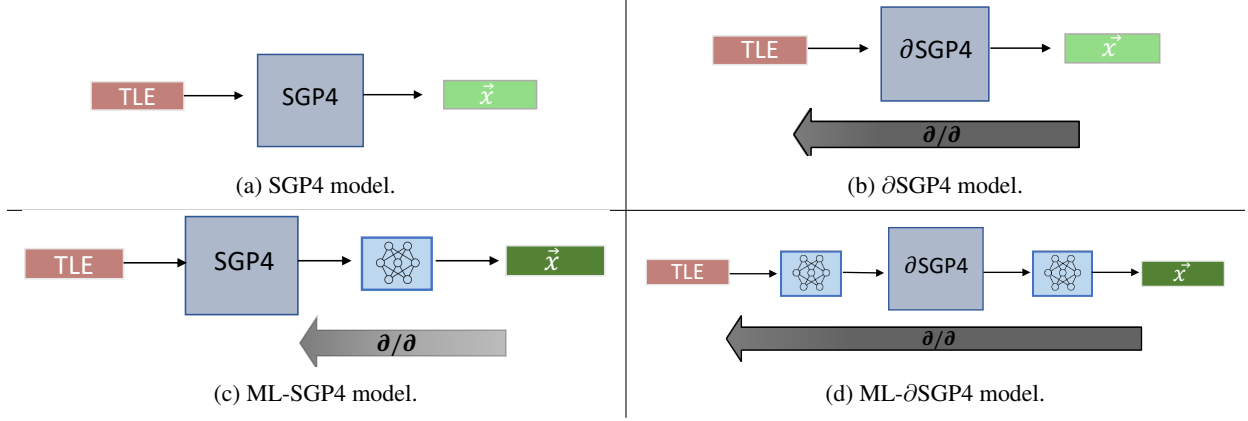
TLE

SGP4

$\vec{x}$

(a) SGP4 model.

TLE

$\partial$SGP4

$\vec{x}$

$\partial/\partial$

(b) $\partial$SGP4 model.

TLE

SGP4

$\vec{x}$

$\partial/\partial$

(c) ML-SGP4 model.

TLE

$\partial$SGP4

$\vec{x}$

$\partial/\partial$

(d) ML-$\partial$SGP4 model.